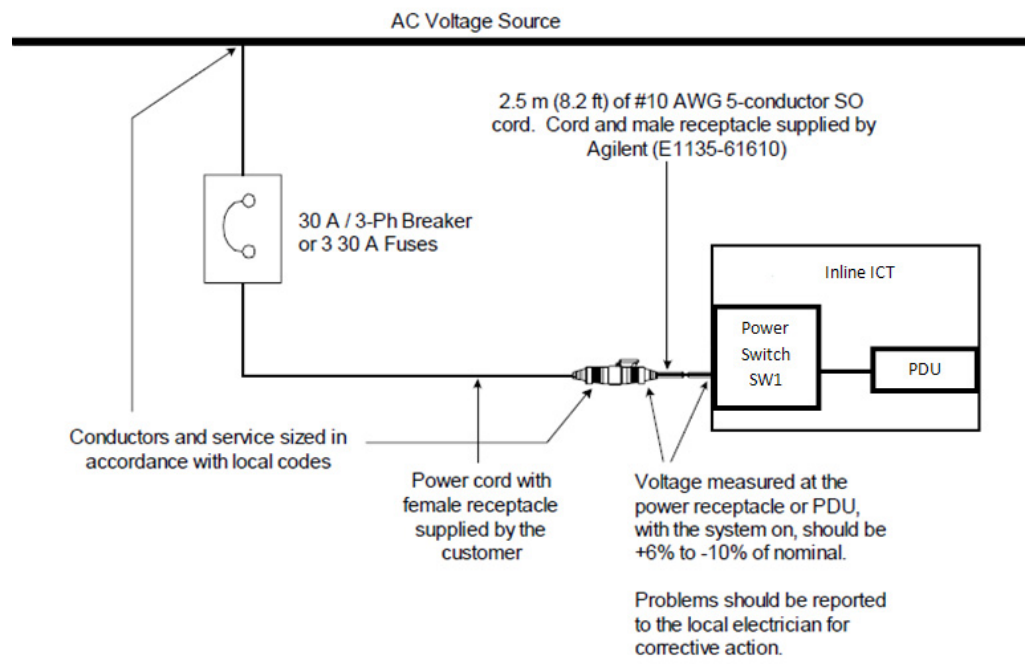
AC Voltage Source

2.5 m (8.2 ft) of #10 AWG 5-conductor SO cord. Cord and male receptacle supplied by Agilent (E1135-61610)

30 A / 3-Ph Breaker or 3 30 A Fuses

Inline ICT

Power Switch SW1

PDU

Conductors and service sized in accordance with local codes

Power cord with female receptacle supplied by the customer

Voltage measured at the power receptacle or PDU, with the system on, should be +6% to -10% of nominal.

Problems should be reported to the local electrician for corrective action.